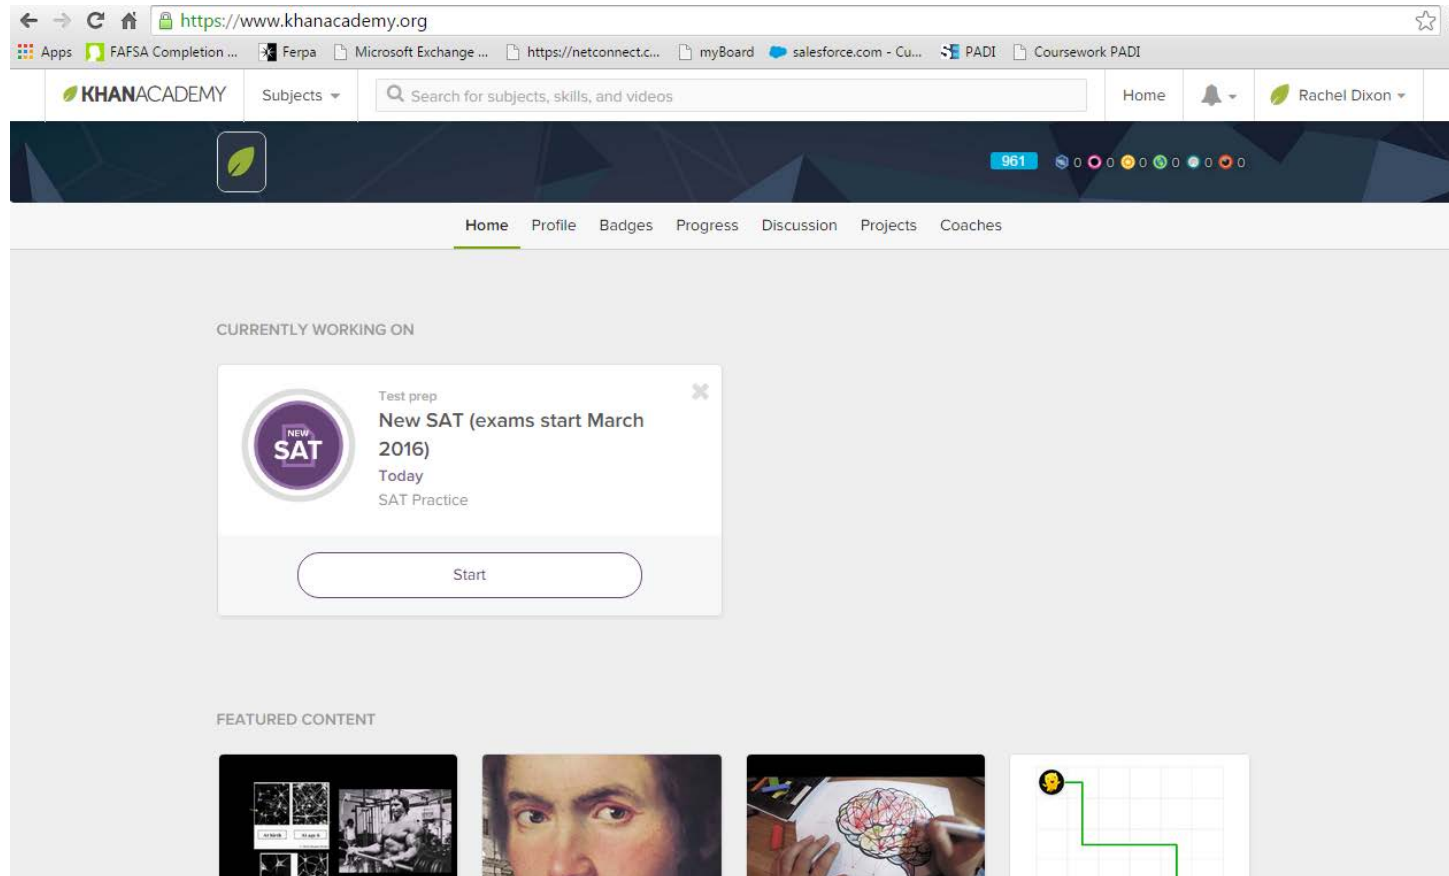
https://www.khanacademy.org

Apps FAFSA Completion ... Ferpa Microsoft Exchange ... https://netconnect.c... myBoard salesforce.com - Cu... PADI Coursework PADI

KHANACADEMY Subjects Search for subjects, skills, and videos Home Rachel Dixon

961 0 0 0 0 0 0

Home Profile Badges Progress Discussion Projects Coaches

CURRENTLY WORKING ON

NEW SAT

Test prep
New SAT (exams start March 2016)
Today
SAT Practice

Start

FEATURED CONTENT